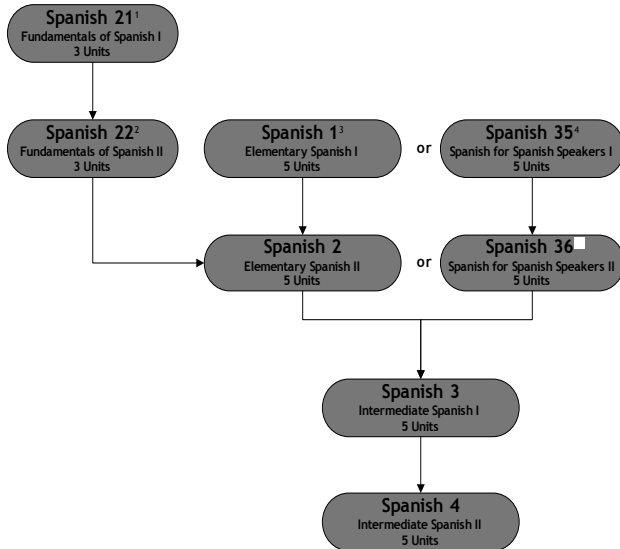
Spanish 21$^1$
Fundamentals of Spanish I
3 Units

Spanish 22$^2$
Fundamentals of Spanish II
3 Units

Spanish 1$^3$
Elementary Spanish I
5 Units

or

Spanish 35$^4$
Spanish for Spanish Speakers I
5 Units

Spanish 2
Elementary Spanish II
5 Units

or

Spanish 36
Spanish for Spanish Speakers II
5 Units

Spanish 3
Intermediate Spanish I
5 Units

Spanish 4
Intermediate Spanish II
5 Units